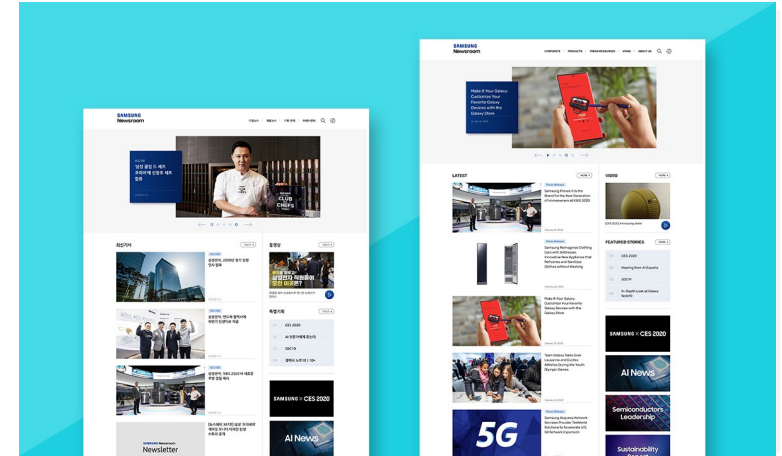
SAMSUNG Newsroom

최신기사

동영상

특별기획

CES 2020

SAMSUNG × CES 2020

AI News

Samsung Newsroom Newsletter

SAMSUNG Newsroom

CORPORATE PRODUCTS PRESS RESOURCES VIEWS ABOUT US

Make It Your Galaxy: Customize Your Favorite Galaxy Devices with the Galaxy Store

LATEST

MORE

Press Release

Samsung Proves It Is the Brand for the Next Generation of Homeowners at KBIS 2020

Samsung Reimagines Clothing Care with AirDresser

Make It Your Galaxy: Customize Your Favorite Galaxy Devices with the Galaxy Store

Youth Olympic Games

Samsung Acquires Network Services Provider

5G

VIDEO

MORE

FEATURED STORIES

MORE

CES 2020

SDC19

SAMSUNG × CES 2020

AI News

Semiconductors Leadership

Sustainability